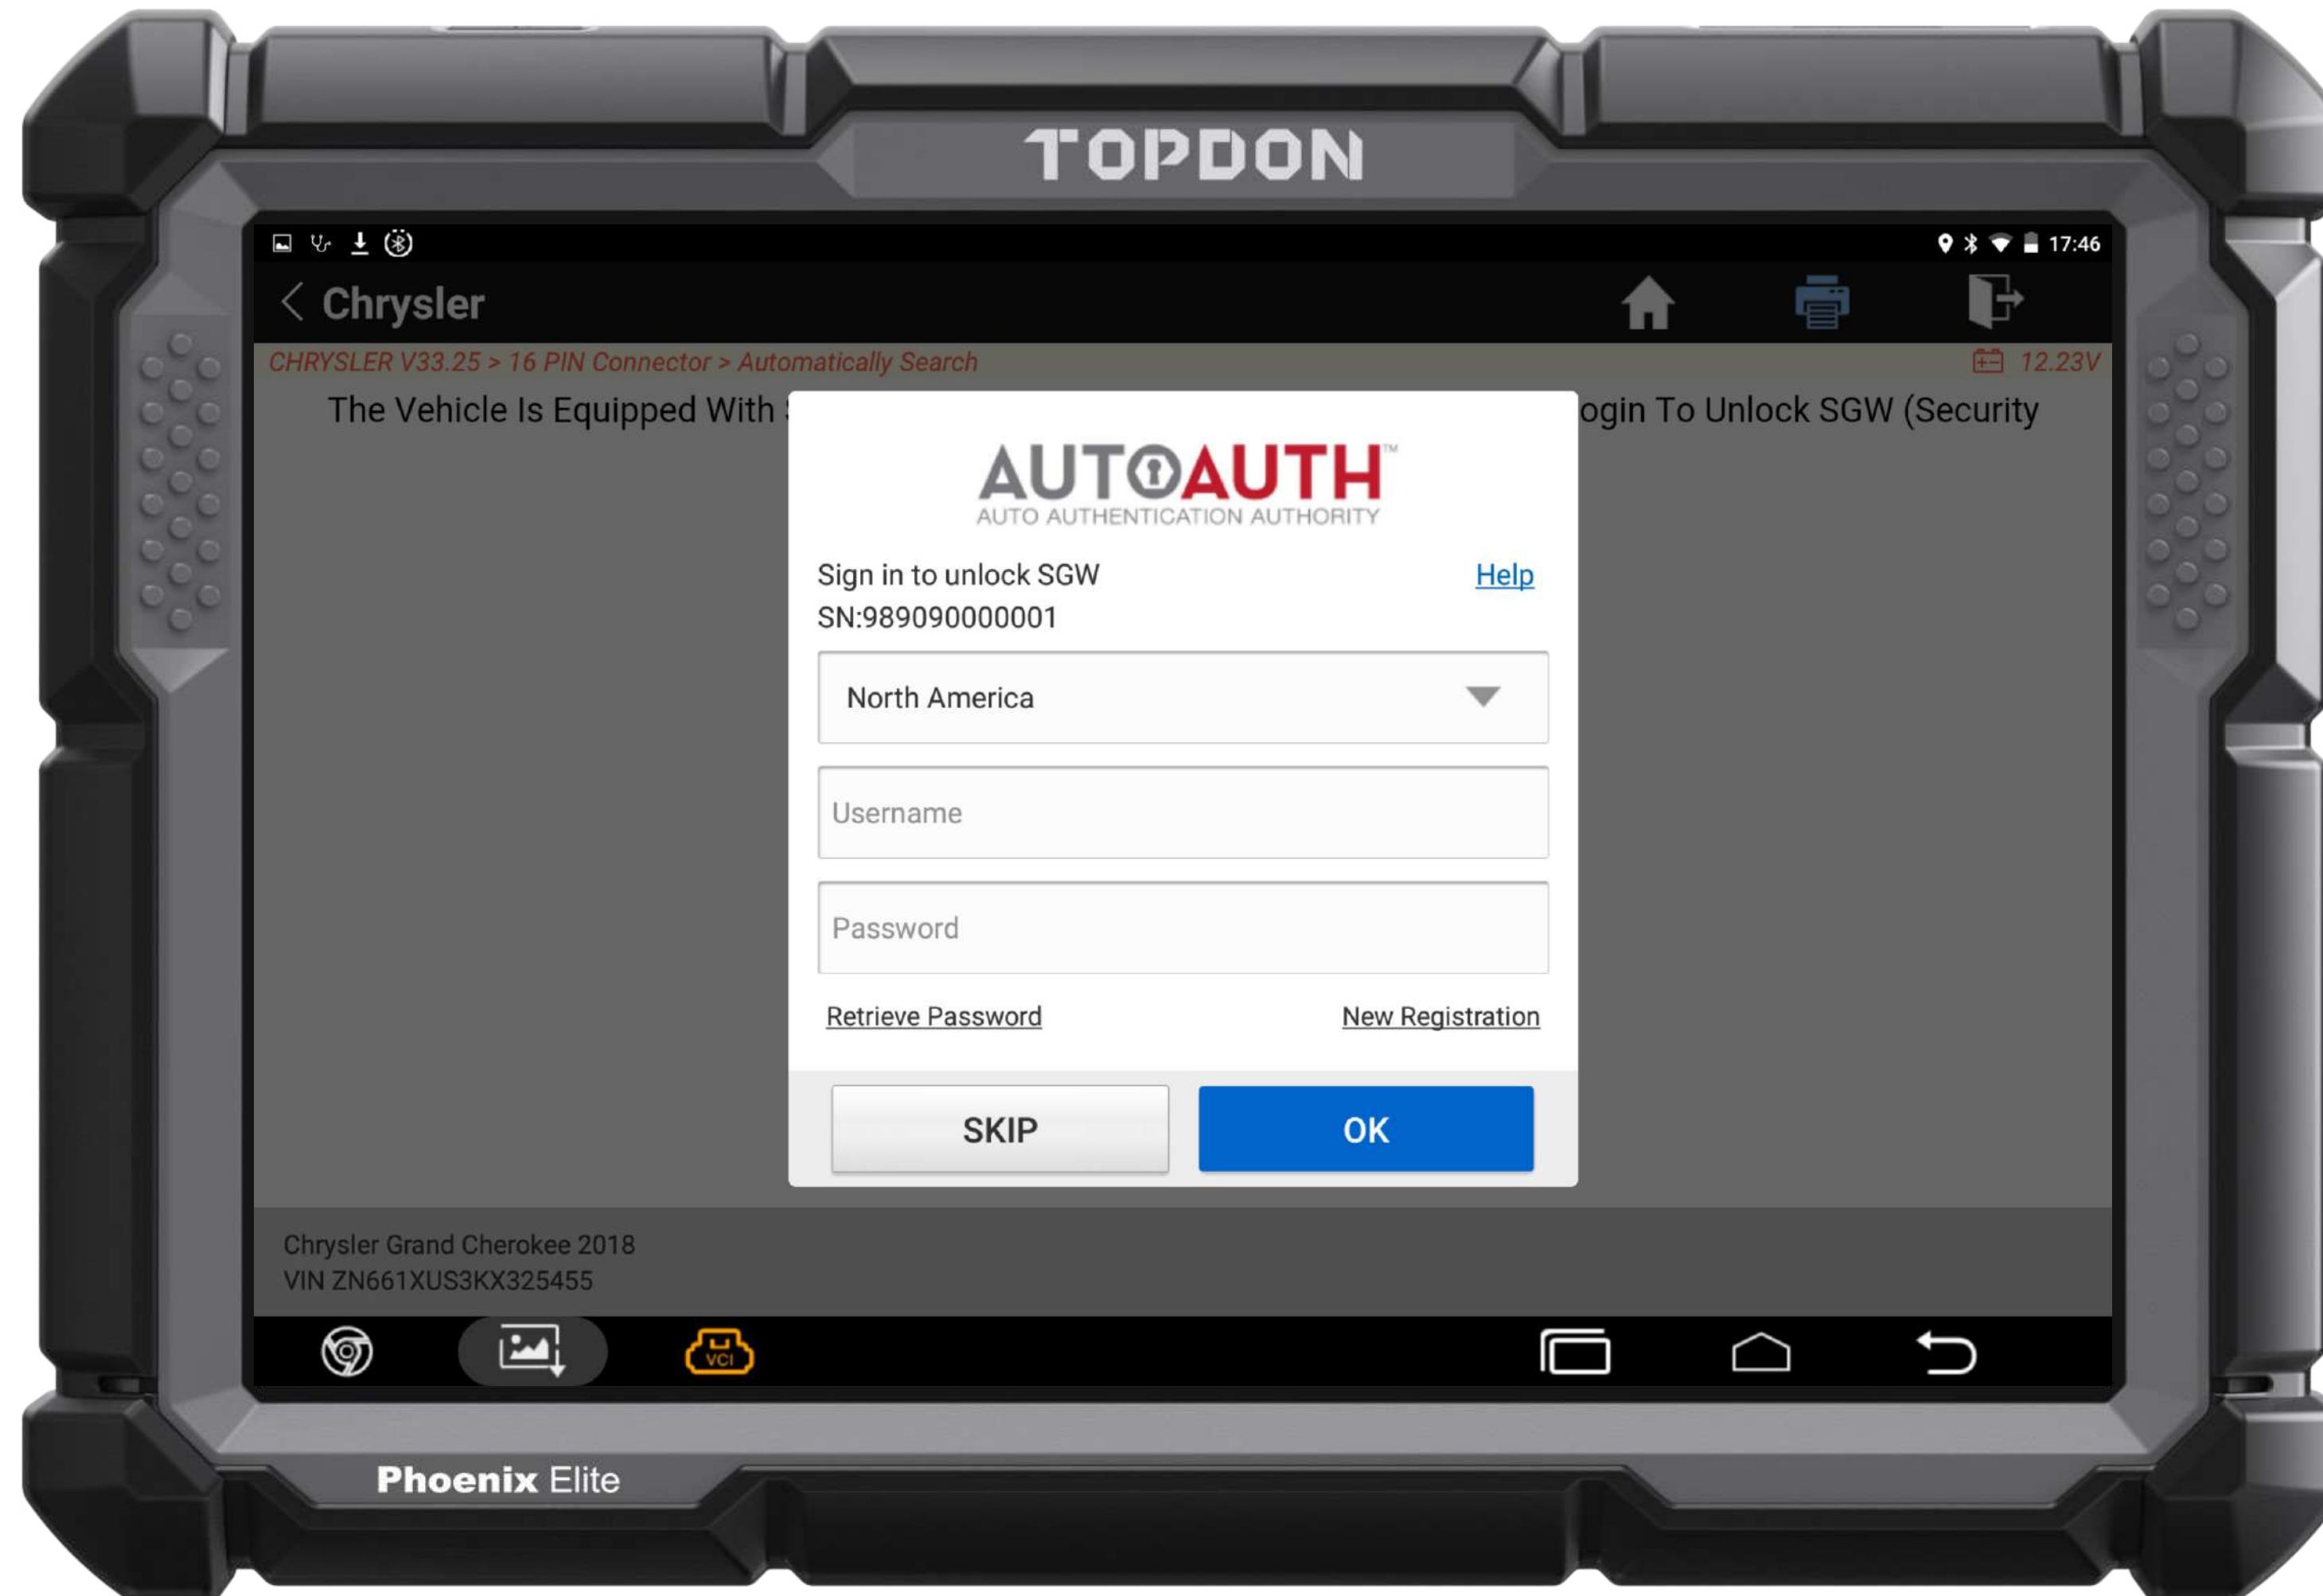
TOPDON

17:46

Chrysler

CHRYSLER V33.25 > 16 PIN Connector > Automatically Search

12.23V

The Vehicle Is Equipped With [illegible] ogin To Unlock SGW (Security

AUTOAUTH™
AUTO AUTHENTICATION AUTHORITY

Sign in to unlock SGW
Help
SN:989090000001

North America

Username

Password

Retrieve Password
New Registration

SKIP
OK

Chrysler Grand Cherokee 2018
VIN ZN661XUS3KX325455

VCI

Phoenix Elite